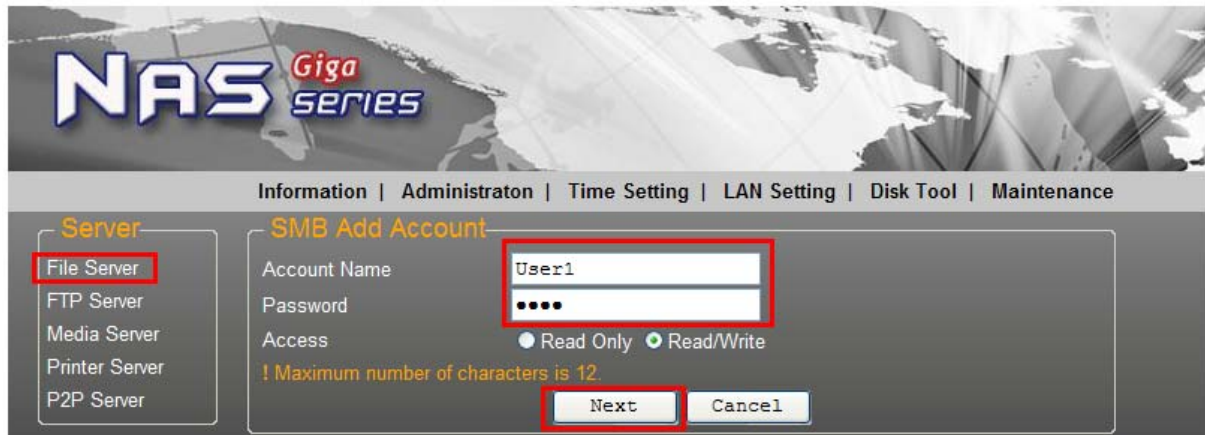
NAS Giga series

Information | Administraton | Time Setting | LAN Setting | Disk Tool | Maintenance

Server
File Server
FTP Server
Media Server
Printer Server
P2P Server

SMB Add Account
Account Name User1
Password ●●●●
Access Read Only Read/Write
! Maximum number of characters is 12.
Next Cancel